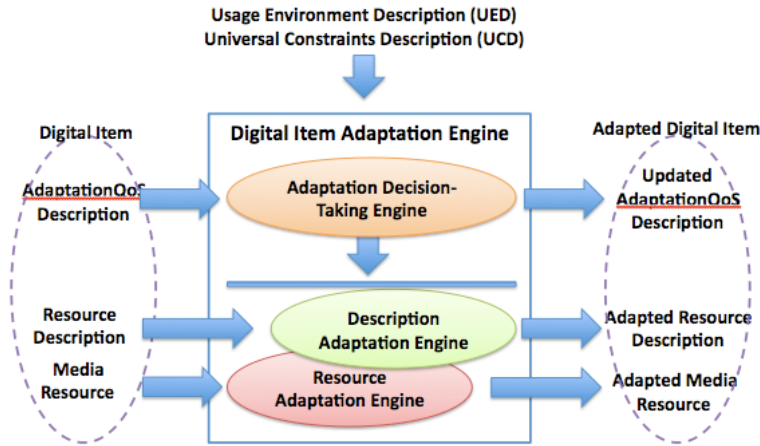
Usage Environment Description (UED)
Universal Constraints Description (UCD)

Digital Item

AdaptationQoS Description

Resource Description

Media Resource

Digital Item Adaptation Engine

Adaptation Decision-Taking Engine

Description Adaptation Engine

Resource Adaptation Engine

Adapted Digital Item

Updated AdaptationQoS Description

Adapted Resource Description

Adapted Media Resource